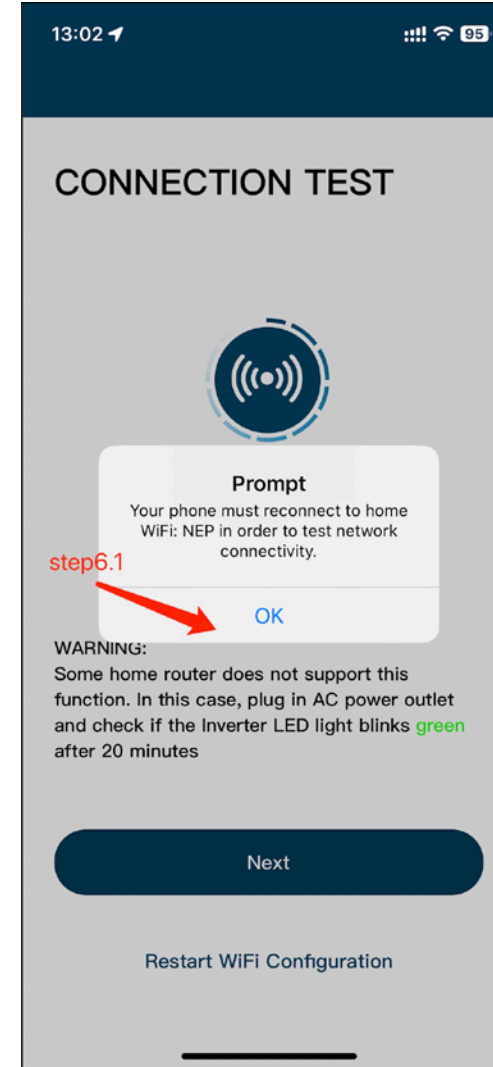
13:02

95

CONNECTION TEST

Prompt

Your phone must reconnect to home WiFi: NEP in order to test network connectivity.

step6.1

OK

WARNING:
Some home router does not support this function. In this case, plug in AC power outlet and check if the Inverter LED light blinks green after 20 minutes

Next

Restart WiFi Configuration